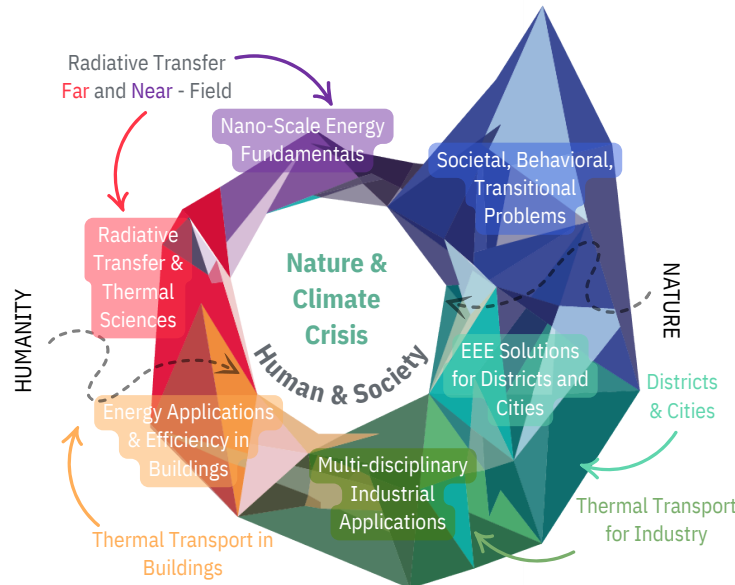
Radiative Transfer
Far and Near - Field

Nano-Scale Energy Fundamentals

Societal, Behavioral, Transitional Problems

Radiative Transfer & Thermal Sciences

Nature & Climate Crisis

NATURE

HUMANITY

Human & Society

EEE Solutions for Districts and Cities

Districts & Cities

Energy Applications & Efficiency in Buildings

Multi-disciplinary Industrial Applications

Thermal Transport for Industry

Thermal Transport in Buildings